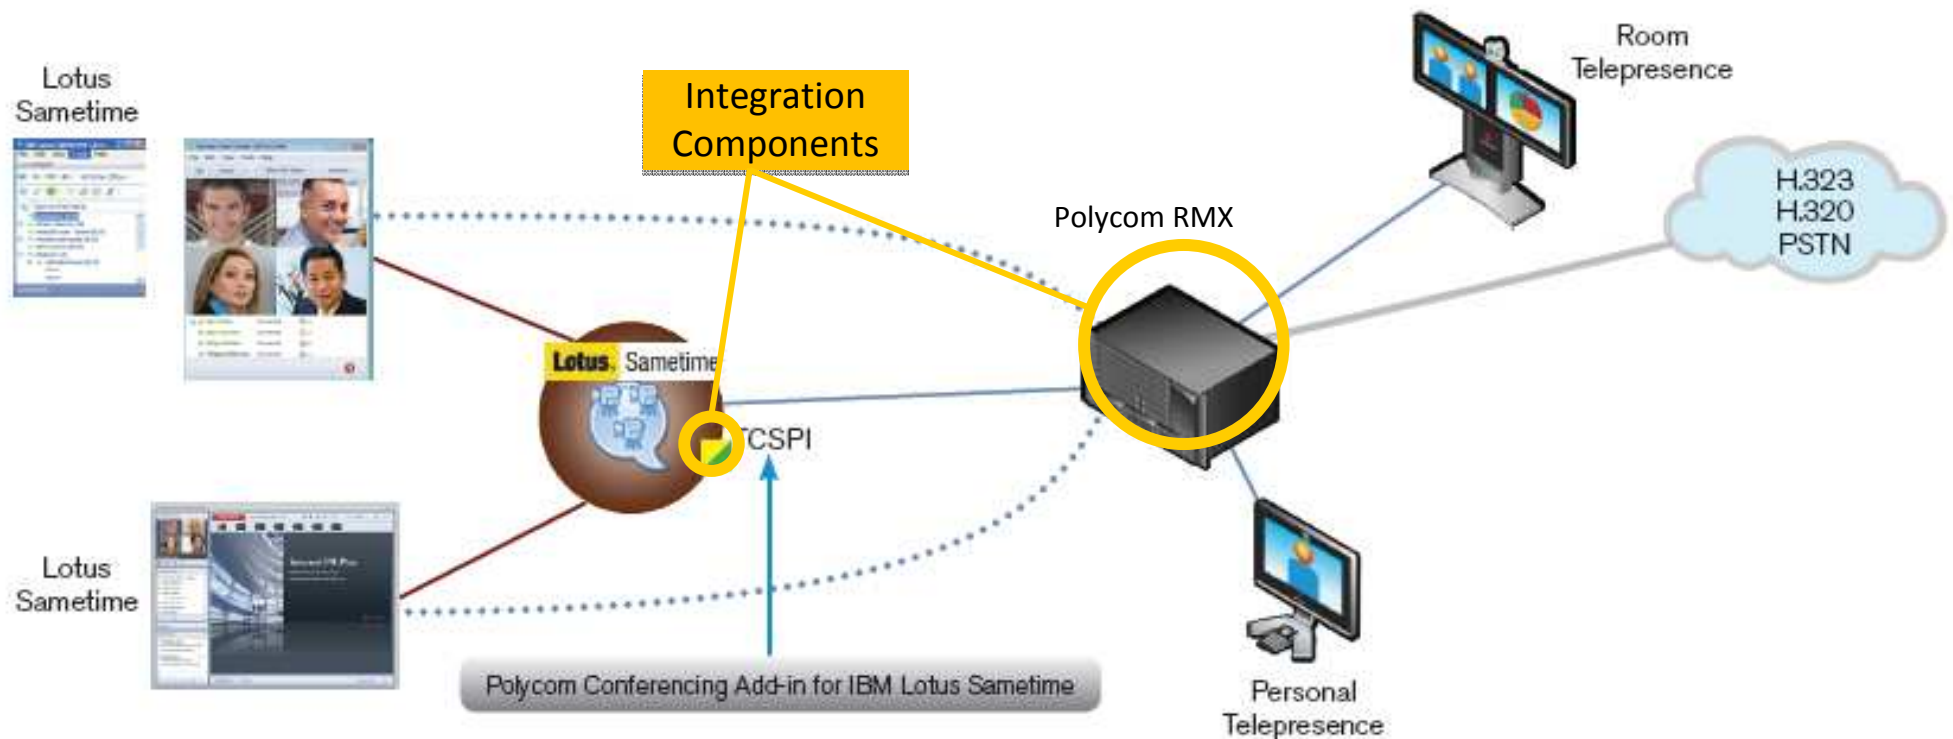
Lotus Sametime

Integration Components

Room Telepresence

H.323
H.320
PSTN

Polycom RMX

Lotus. Sametime

TCSPI

Lotus Sametime

Polycom Conferencing Add-in for IBM Lotus Sametime

Personal Telepresence